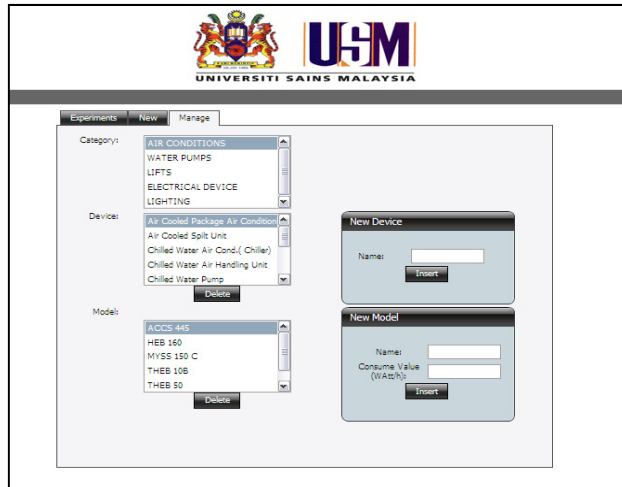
USM
UNIVERSITI SAINS MALAYSIA

Experiments | New | Manage

Category:
AIR CONDITIONS
WATER PUMPS
LIFTS
ELECTRICAL DEVICE
LIGHTING

Device:
Air Cooled Package Air Condition
Air Cooled Spilt Unit
Chilled Water Air Cond.( Chiller)
Chilled Water Air Handling Unit
Chilled Water Pump
Delete

New Device
Name:
Insert

Model:
ACCS 445
HEB 160
MYSS 150 C
THEB 10B
THEB 50
Delete

New Model
Name:
Consume Value (WAtt/h):
Insert